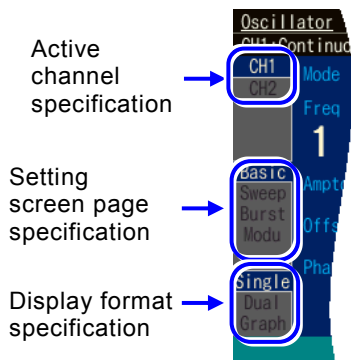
Active channel specification

Setting screen page specification

Display format specification

Oscillator

CH1:Continuo

CH1

CH2

Mode

Freq

1

Basic

Sweep

Burst

Modu

Ampt

Offs

Pha

Single

Dual

Graph